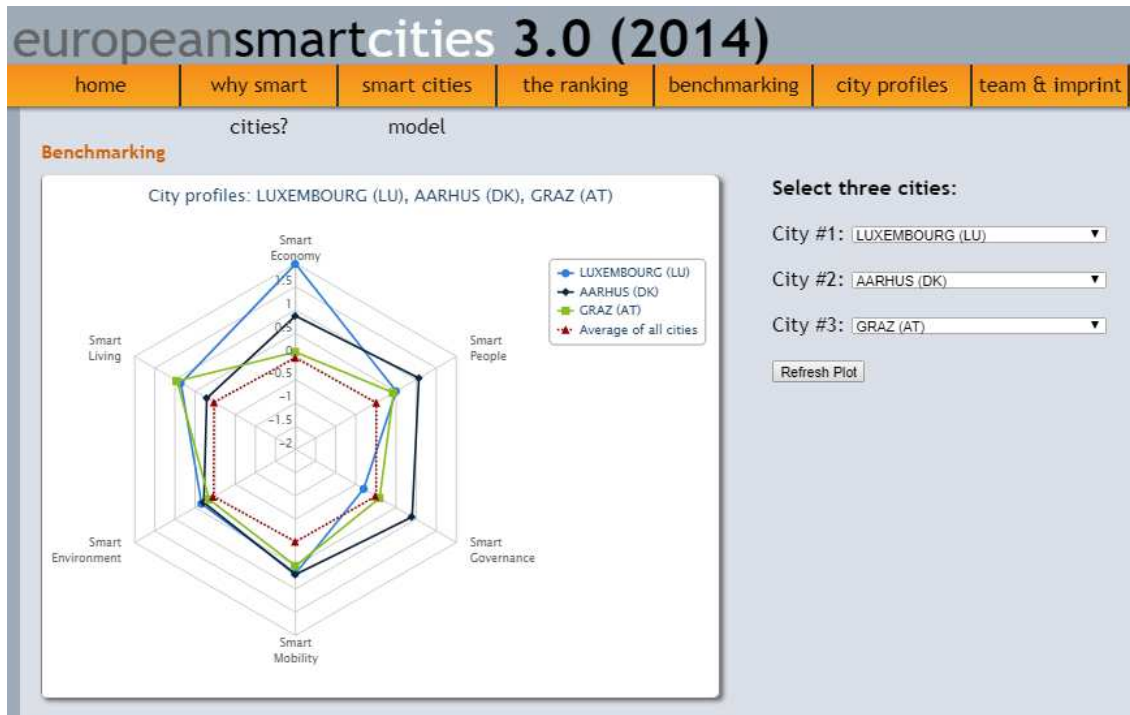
europeansmartcities 3.0 (2014)

home | why smart cities? | smart cities model | the ranking | benchmarking | city profiles | team & imprint

Benchmarking

City profiles: LUXEMBOURG (LU), AARHUS (DK), GRAZ (AT)

Smart Economy

Smart People

Smart Governance

Smart Mobility

Smart Environment

Smart Living

1.5
1
0.5
0
-0.5
-1
-1.5
-2

LUXEMBOURG (LU)
AARHUS (DK)
GRAZ (AT)
Average of all cities

Select three cities:

City #1: LUXEMBOURG (LU)

City #2: AARHUS (DK)

City #3: GRAZ (AT)

Refresh Plot